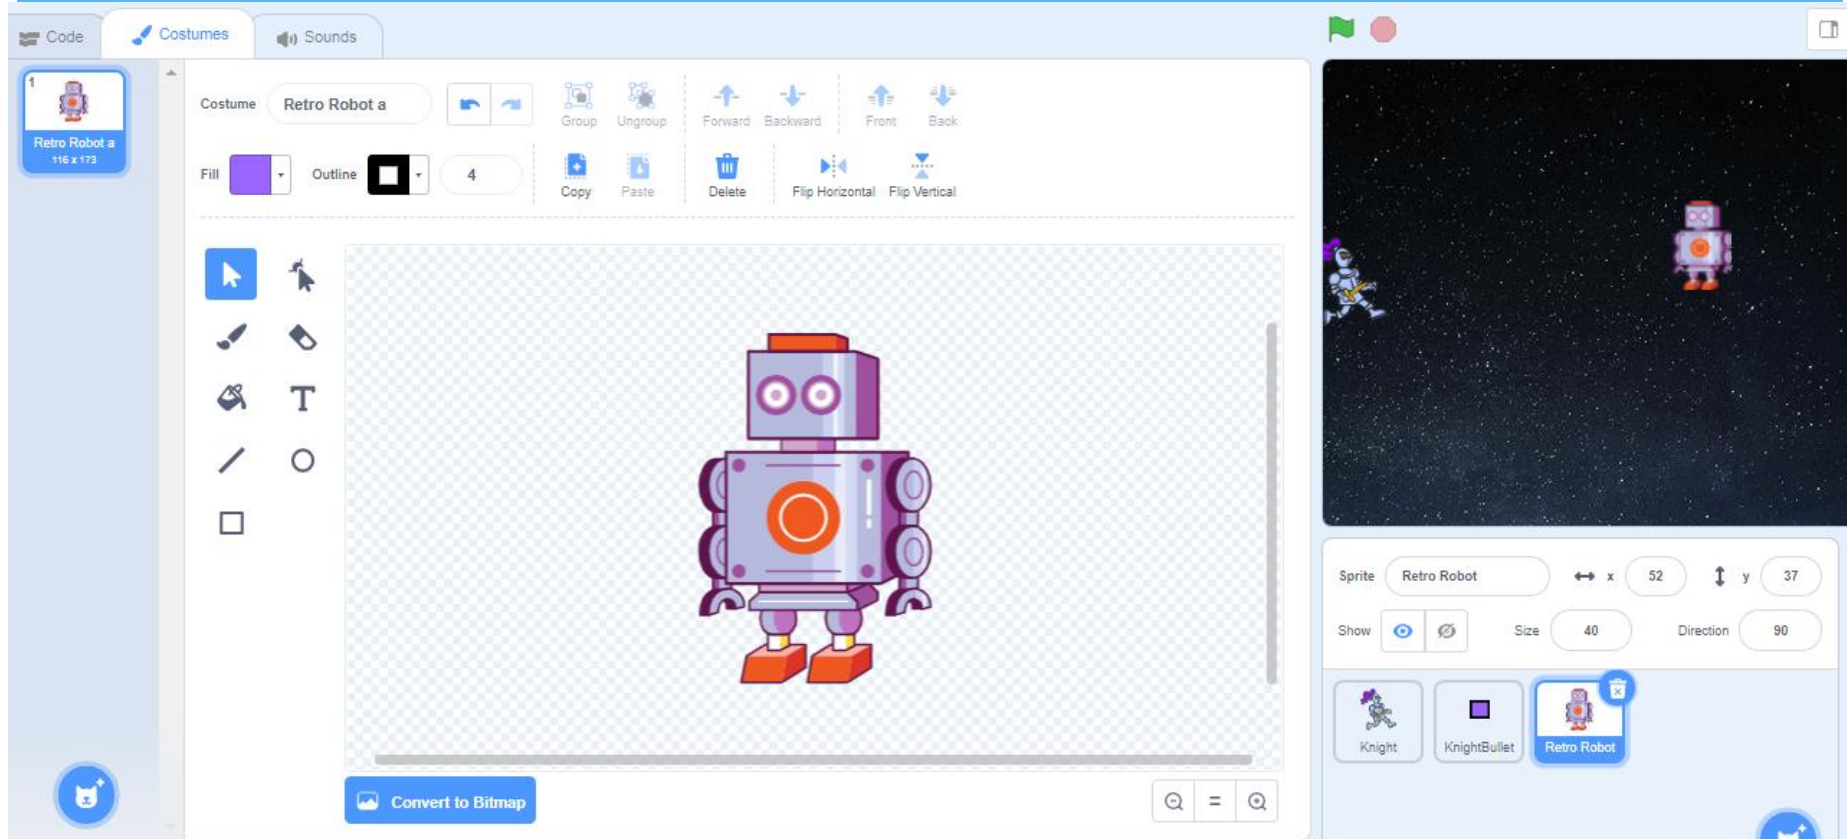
Code
Costumes
Sounds

1
Retro Robot a
116 x 173

Costume Retro Robot a
Group Ungroup Forward Backward Front Back
Fill Outline 4
Copy Paste Delete Flip Horizontal Flip Vertical

T

Convert to Bitmap

=

Sprite Retro Robot x 52 y 37
Show Size 40 Direction 90

Knight
KnightBullet
Retro Robot